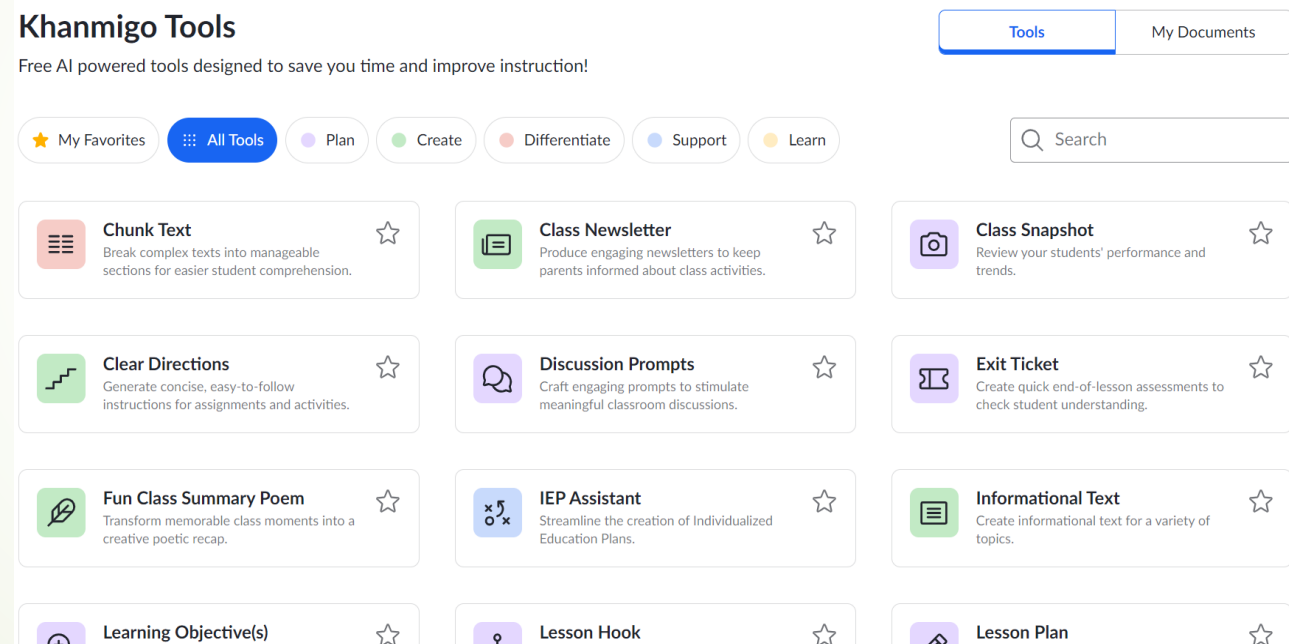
Khanmigo Tools

Free AI powered tools designed to save you time and improve instruction!

Tools | My Documents

My Favorites | All Tools | Plan | Create | Differentiate | Support | Learn

Search

Chunk Text
Break complex texts into manageable sections for easier student comprehension.

Class Newsletter
Produce engaging newsletters to keep parents informed about class activities.

Class Snapshot
Review your students' performance and trends.

Clear Directions
Generate concise, easy-to-follow instructions for assignments and activities.

Discussion Prompts
Craft engaging prompts to stimulate meaningful classroom discussions.

Exit Ticket
Create quick end-of-lesson assessments to check student understanding.

Fun Class Summary Poem
Transform memorable class moments into a creative poetic recap.

IEP Assistant
Streamline the creation of Individualized Education Plans.

Informational Text
Create informational text for a variety of topics.

Learning Objective(s)

Lesson Hook

Lesson Plan